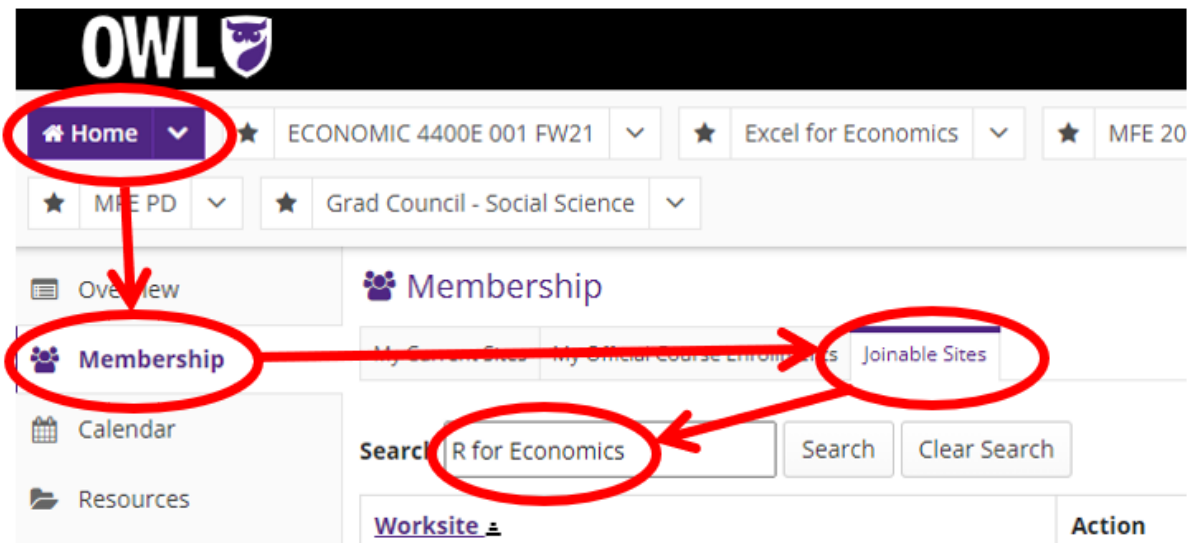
OWL

Home

ECONOMIC 4400E 001 FW21

Excel for Economics

MFE 20

MFE PD

Grad Council - Social Science

Overview

Membership

Calendar

Resources

Membership

My Current Sites

My Official Course Enrollments

Joinable Sites

Search R for Economics

Search

Clear Search

Worksite

Action